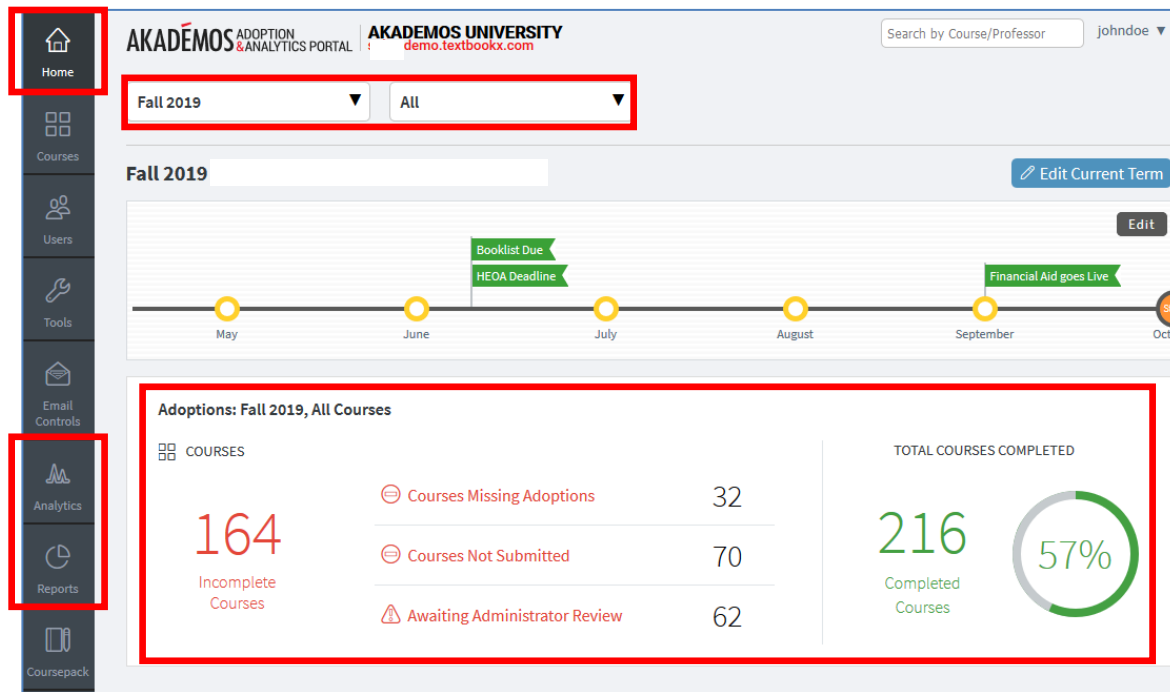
Home

Courses

Users

Tools

Email Controls

Analytics

Reports

Coursepack

AKADÉMOS ADOPTION & ANALYTICS PORTAL

AKADEMOS UNIVERSITY
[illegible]demo.textbookx.com

Search by Course/Professor

johndoe ▼

Fall 2019 ▼

All ▼

Fall 2019

Edit Current Term

Edit

Booklist Due

HEOA Deadline

Financial Aid goes Live

May

June

July

August

September

Oct

Adoptions: Fall 2019, All Courses

COURSES

164

Incomplete Courses

Courses Missing Adoptions 32

Courses Not Submitted 70

Awaiting Administrator Review 62

TOTAL COURSES COMPLETED

216

Completed Courses

57%